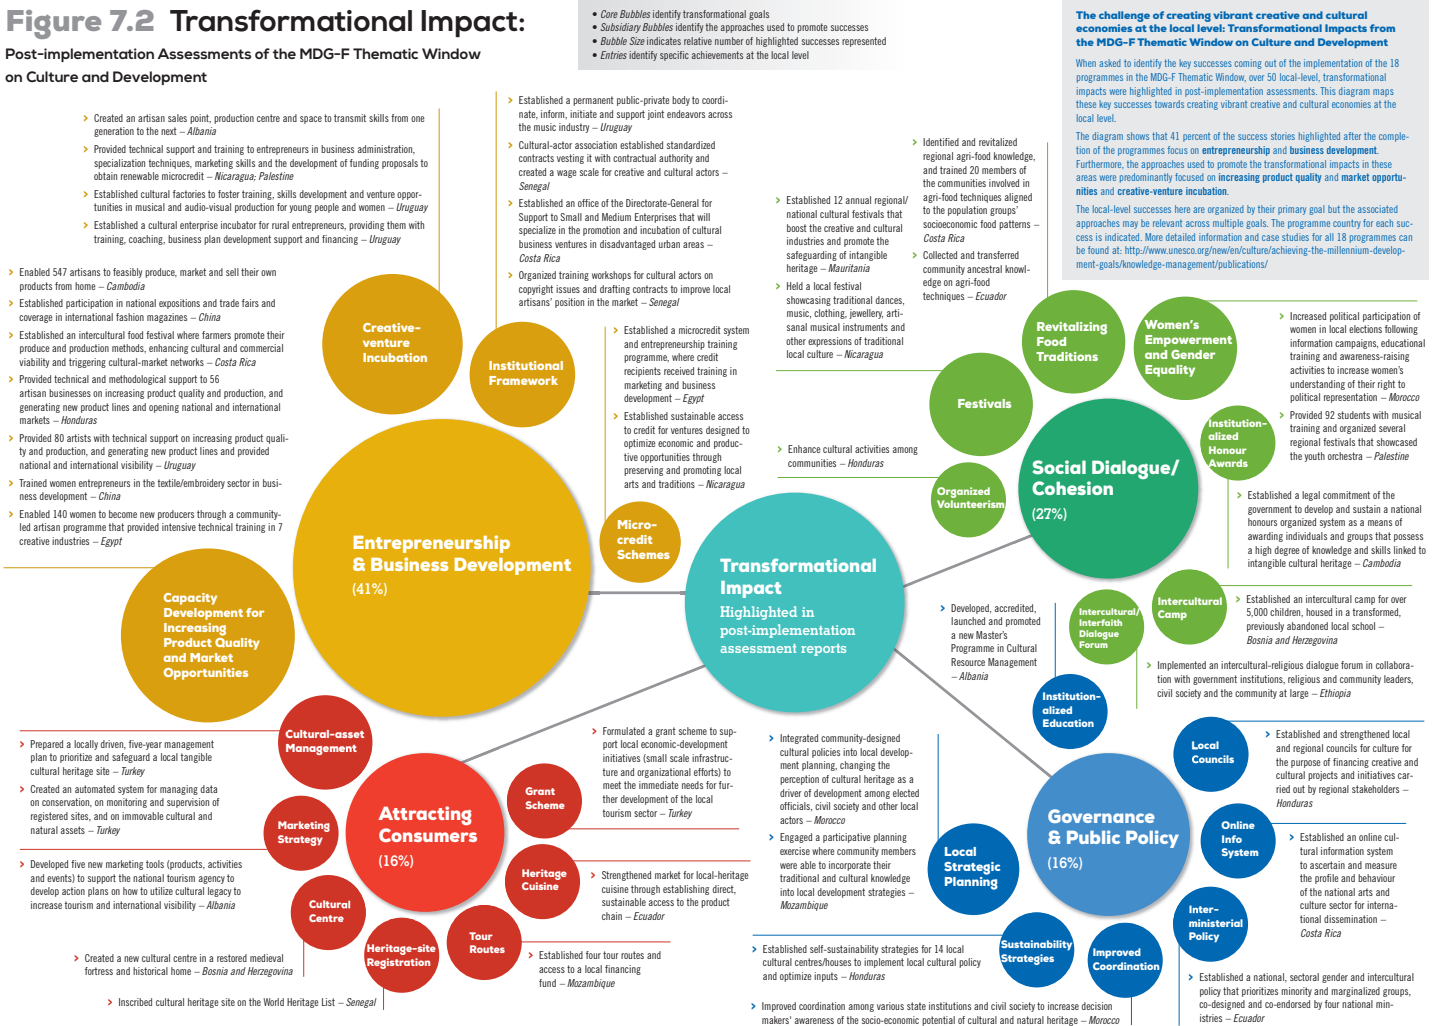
Figure 7.2 Transformational Impact:

Post-implementation Assessments of the MDG-F Thematic Window on Culture and Development

• Core Bubbles identify transformational goals
• Subsidiary Bubbles identify the approaches used to promote successes
• Bubble Size indicates relative number of highlighted successes represented
• Entries identify specific achievements at the local level

The challenge of creating vibrant creative and cultural economies at the local level: Transformational Impacts from the MDG-F Thematic Window on Culture and Development

When asked to identify the key successes coming out of the implementation of the 18 programmes in the MDG-F Thematic Window, over 50 local-level, transformational impacts were highlighted in post-implementation assessments. This diagram maps these key successes towards creating vibrant creative and cultural economies at the local level.

The diagram shows that 41 percent of the success stories highlighted after the completion of the programmes focus on entrepreneurship and business development. Furthermore, the approaches used to promote the transformational impacts in these areas were predominantly focused on increasing product quality and market opportunities and creative-venture incubation.

The local-level successes here are organized by their primary goal but the associated approaches may be relevant across multiple goals. The programme country for each success is indicated. More detailed information and case studies for all 18 programmes can be found at: http://www.unesco.org/new/en/culture/achieving-the-millennium-development-goals/knowledge-management/publications/

› Created an artisan sales point, production centre and space to transmit skills from one generation to the next – Albania
› Provided technical support and training to entrepreneurs in business administration, specialization techniques, marketing skills and the development of funding proposals to obtain renewable microcredit – Nicaragua; Palestine
› Established cultural factories to foster training, skills development and venture opportunities in musical and audio-visual production for young people and women – Uruguay
› Established a cultural enterprise incubator for rural entrepreneurs, providing them with training, coaching, business plan development support and financing – Uruguay

› Established a permanent public-private body to coordinate, inform, initiate and support joint endeavors across the music industry – Uruguay
› Cultural-actor association established standardized contracts vesting it with contractual authority and created a wage scale for creative and cultural actors – Senegal
› Established an office of the Directorate-General for Support to Small and Medium Enterprises that will specialize in the promotion and incubation of cultural business ventures in disadvantaged urban areas – Costa Rica
› Organized training workshops for cultural actors on copyright issues and drafting contracts to improve local artisans' position in the market – Senegal

› Established 12 annual regional/national cultural festivals that boost the creative and cultural industries and promote the safeguarding of intangible heritage – Mauritania
› Held a local festival showcasing traditional dances, music, clothing, jewellery, artisanal musical instruments and other expressions of traditional local culture – Nicaragua

› Identified and revitalized regional agri-food knowledge, and trained 20 members of the communities involved in agri-food techniques aligned to the population groups' socioeconomic food patterns – Costa Rica
› Collected and transferred community ancestral knowledge on agri-food techniques – Ecuador

› Increased political participation of women in local elections following information campaigns, educational training and awareness-raising activities to increase women's understanding of their right to political representation – Morocco
› Provided 92 students with musical training and organized several regional festivals that showcased the youth orchestra – Palestine

› Enabled 547 artisans to feasibly produce, market and sell their own products from home – Cambodia
› Established participation in national expositions and trade fairs and coverage in international fashion magazines – China
› Established an intercultural food festival where farmers promote their produce and production methods, enhancing cultural and commercial viability and triggering cultural-market networks – Costa Rica
› Provided technical and methodological support to 56 artisan businesses on increasing product quality and production, and generating new product lines and opening national and international markets – Honduras
› Provided 80 artists with technical support on increasing product quality and production, and generating new product lines and provided national and international visibility – Uruguay
› Trained women entrepreneurs in the textile/embroidery sector in business development – China
› Enabled 140 women to become new producers through a community-led artisan programme that provided intensive technical training in 7 creative industries – Egypt

Creative-venture Incubation
Institutional Framework

› Established a microcredit system and entrepreneurship training programme, where credit recipients received training in marketing and business development – Egypt
› Established sustainable access to credit for ventures designed to optimize economic and productive opportunities through preserving and promoting local arts and traditions – Nicaragua

› Enhance cultural activities among communities – Honduras

Revitalizing Food Traditions
Women's Empowerment and Gender Equality
Festivals
Institutionalized Honour Awards
Organized Volunteerism

Social Dialogue/ Cohesion (27%)

› Established a legal commitment of the government to develop and sustain a national honours organized system as a means of awarding individuals and groups that possess a high degree of knowledge and skills linked to intangible cultural heritage – Cambodia

Entrepreneurship & Business Development (41%)

Micro-credit Schemes

Transformational Impact
Highlighted in post-implementation assessment reports

Capacity Development for Increasing Product Quality and Market Opportunities

› Developed, accredited, launched and promoted a new Master's Programme in Cultural Resource Management – Albania

Intercultural/ Interfaith Dialogue Forum
Intercultural Camp

› Established an intercultural camp for over 5,000 children, housed in a transformed, previously abandoned local school – Bosnia and Herzegovina
› Implemented an intercultural-religious dialogue forum in collaboration with government institutions, religious and community leaders, civil society and the community at large – Ethiopia

Institutionalized Education

› Prepared a locally driven, five-year management plan to prioritize and safeguard a local tangible cultural heritage site – Turkey
› Created an automated system for managing data on conservation, on monitoring and supervision of registered sites, and on immovable cultural and natural assets – Turkey

Cultural-asset Management

› Formulated a grant scheme to support local economic-development initiatives (small scale infrastructure and organizational efforts) to meet the immediate needs for further the development of the local tourism sector – Turkey

› Integrated community-designed cultural policies into local development planning, changing the perception of cultural heritage as a driver of development among elected officials, civil society and other local actors – Morocco
› Engaged a participative planning exercise where community members were able to incorporate their traditional and cultural knowledge into local development strategies – Mozambique

Local Councils

› Established and strengthened local and regional councils for culture for the purpose of financing creative and cultural projects and initiatives carried out by regional stakeholders – Honduras

Marketing Strategy
Attracting Consumers (16%)
Grant Scheme
Heritage Cuisine

› Developed five new marketing tools (products, activities and events) to support the national tourism agency to develop action plans on how to utilize cultural legacy to increase tourism and international visibility – Albania

› Strengthened market for local-heritage cuisine through establishing direct, sustainable access to the product chain – Ecuador

Local Strategic Planning
Governance & Public Policy (16%)
Online Info System

› Established an online cultural information system to ascertain and measure the profile and behaviour of the national arts and culture sector for international dissemination – Costa Rica

Cultural Centre
Tour Routes
Heritage-site Registration

› Created a new cultural centre in a restored medieval fortress and historical home – Bosnia and Herzegovina
› Established four tour routes and access to a local financing fund – Mozambique
› Inscribed cultural heritage site on the World Heritage List – Senegal

Sustainability Strategies
Improved Coordination
Inter-ministerial Policy

› Established self-sustainability strategies for 14 local cultural centres/houses to implement local cultural policy and optimize inputs – Honduras
› Improved coordination among various state institutions and civil society to increase decision makers' awareness of the socio-economic potential of cultural and natural heritage – Morocco
› Established a national, sectoral gender and intercultural policy that prioritizes minority and marginalized groups, co-designed and co-endorsed by four national ministries – Ecuador